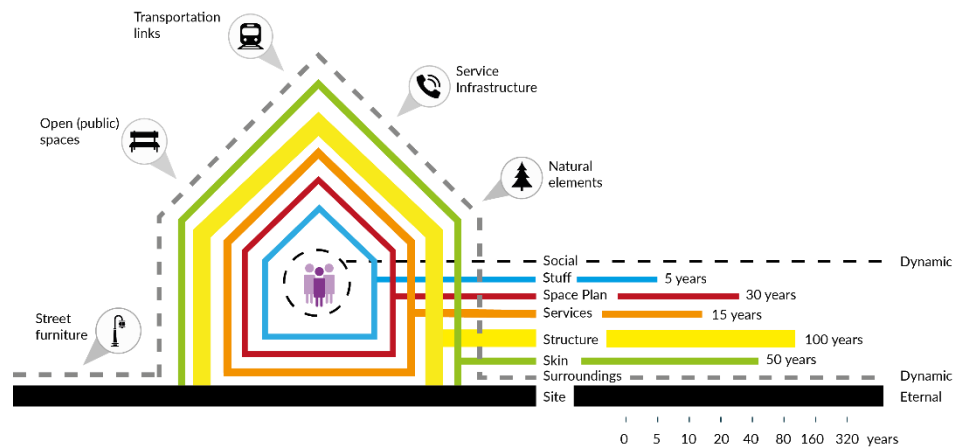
Transportation links

Service Infrastructure

Open (public) spaces

Natural elements

Street furniture

Social

Dynamic

Stuff

5 years

Space Plan

30 years

Services

15 years

Structure

100 years

Skin

50 years

Surroundings

Dynamic

Site

Eternal

0 5 10 20 40 80 160 320 years